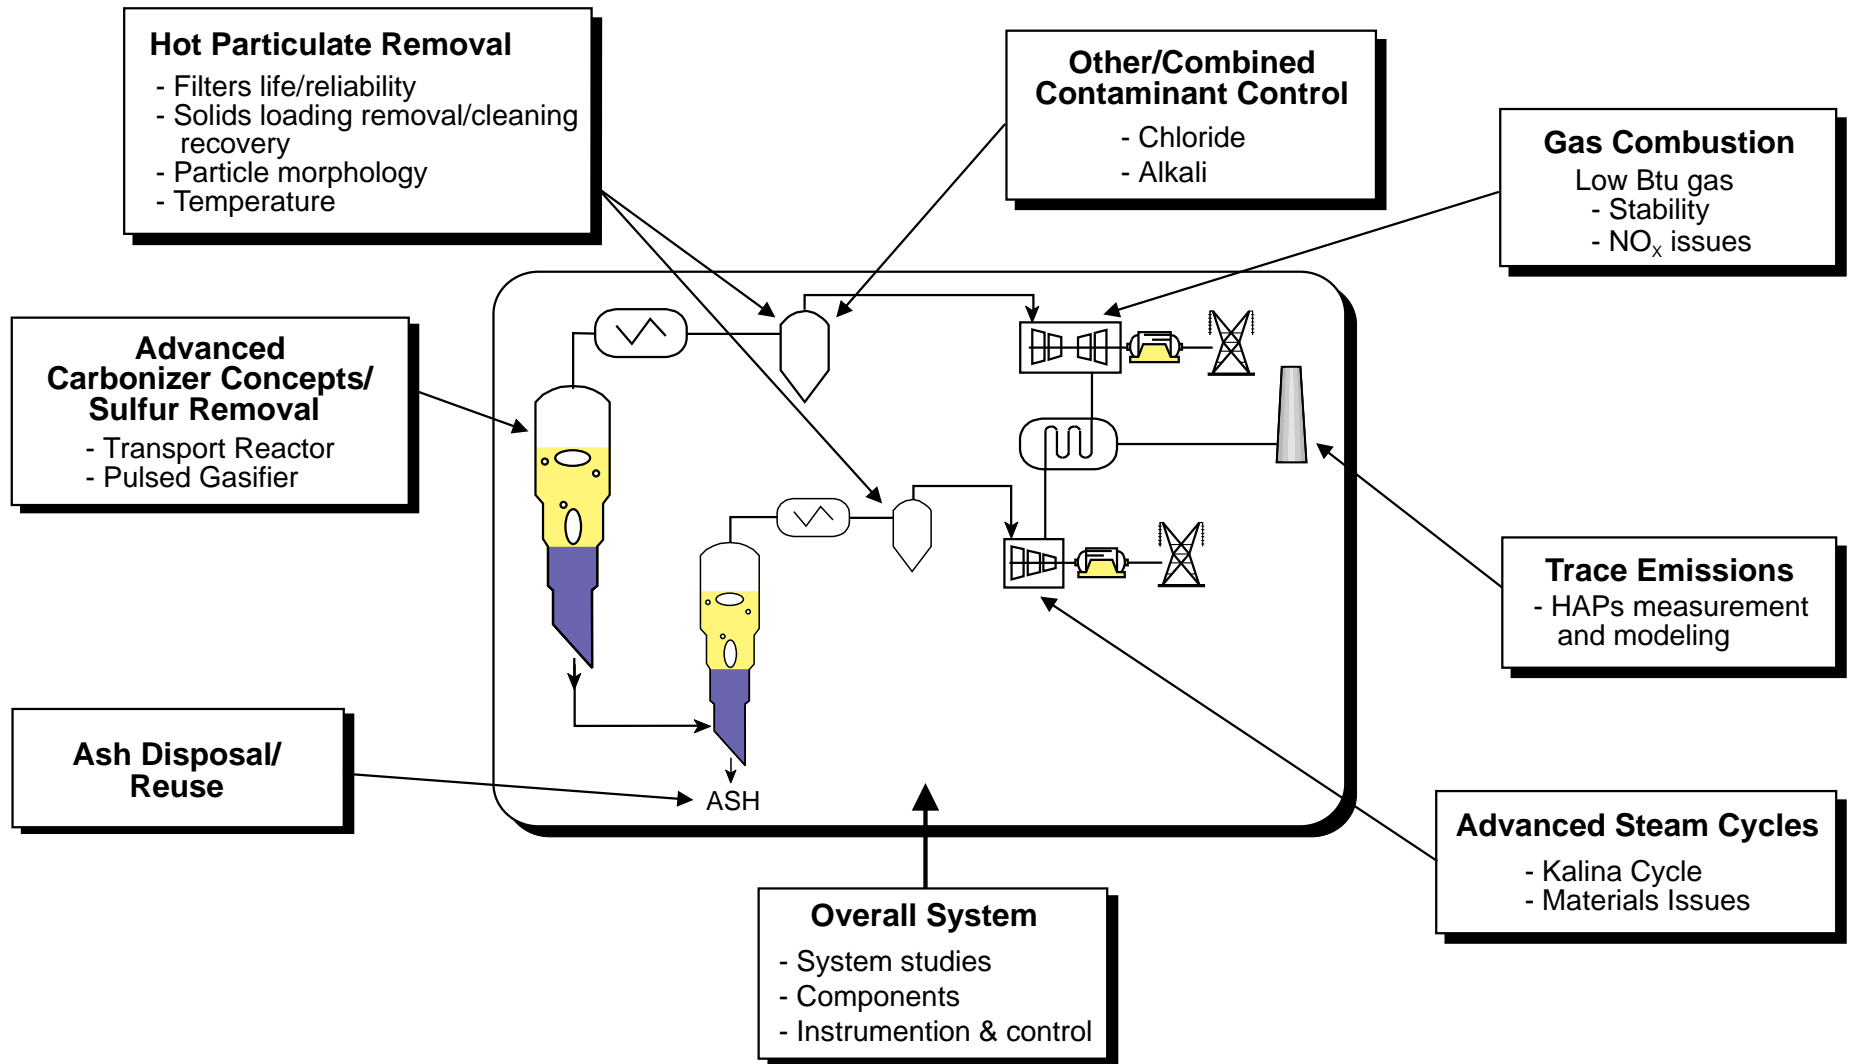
Hot Particulate Removal
- Filters life/reliability
- Solids loading removal/cleaning recovery
- Particle morphology
- Temperature

Other/Combined Contaminant Control
- Chloride
- Alkali

Gas Combustion
Low Btu gas
- Stability
- $NO_X$ issues

Advanced Carbonizer Concepts/ Sulfur Removal
- Transport Reactor
- Pulsed Gasifier

Trace Emissions
- HAPs measurement and modeling

Ash Disposal/ Reuse

ASH

Advanced Steam Cycles
- Kalina Cycle
- Materials Issues

Overall System
- System studies
- Components
- Instrumention & control